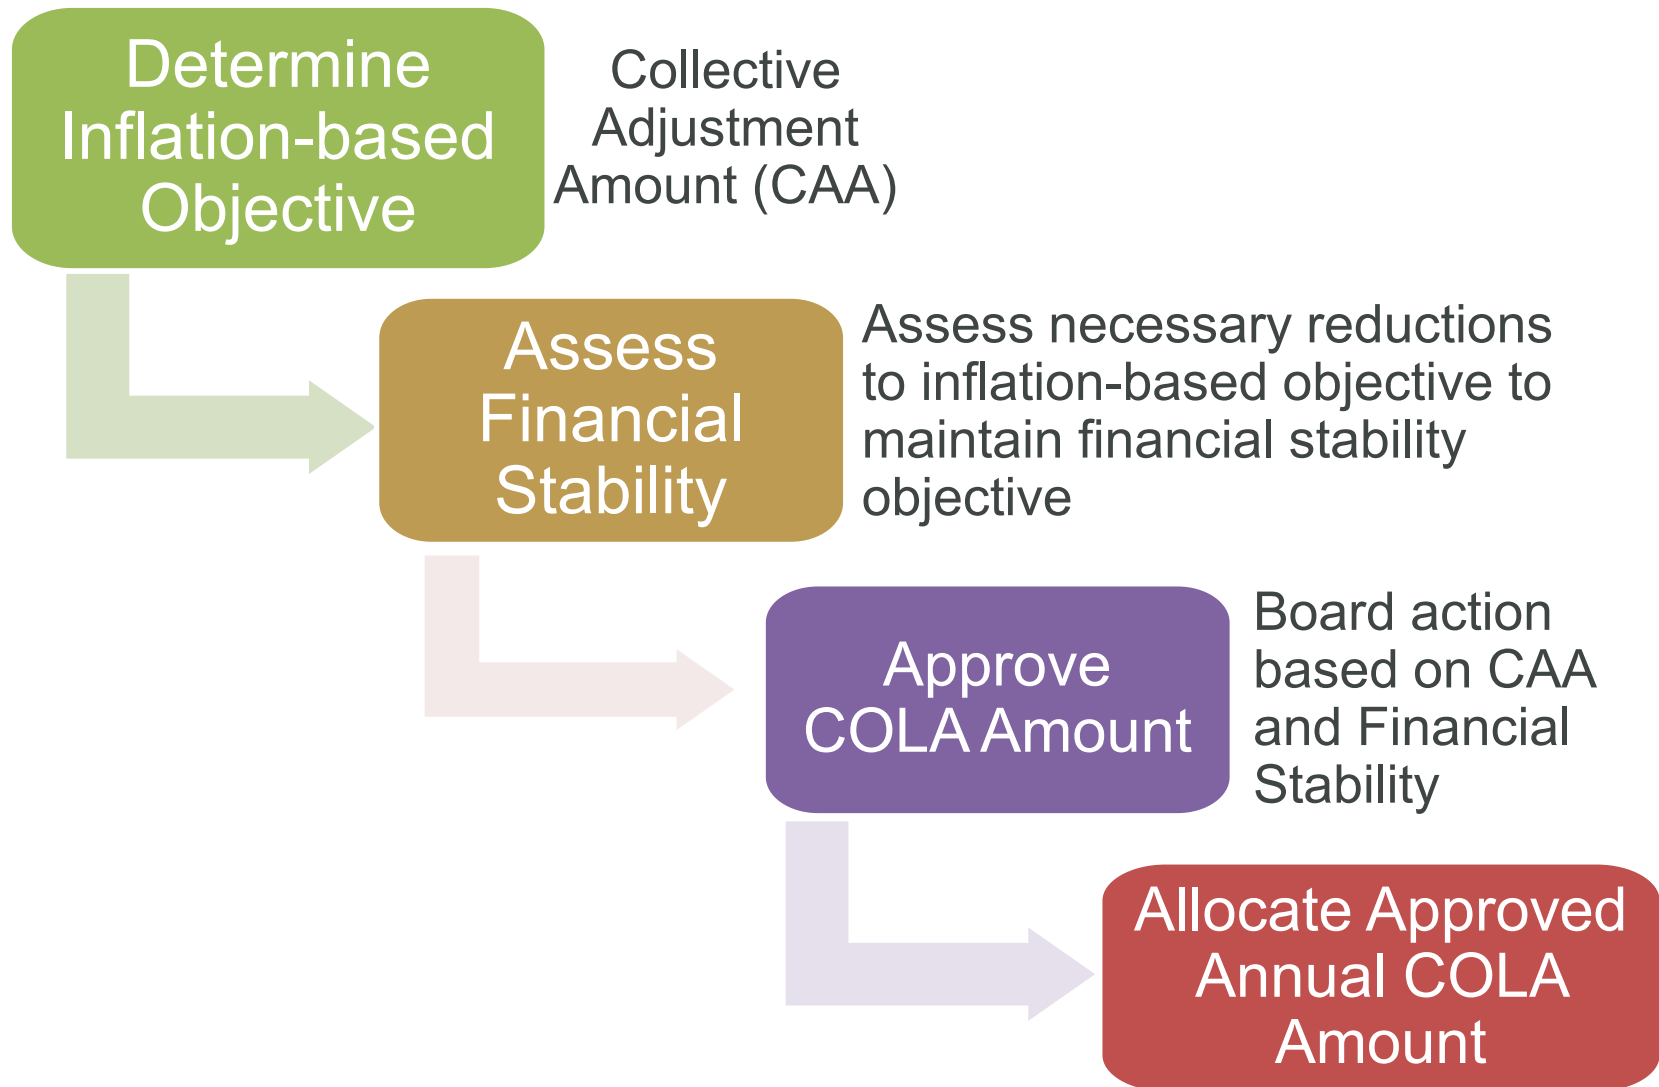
Determine Inflation-based Objective

Collective Adjustment Amount (CAA)

Assess Financial Stability

Assess necessary reductions to inflation-based objective to maintain financial stability objective

Approve COLA Amount

Board action based on CAA and Financial Stability

Allocate Approved Annual COLA Amount